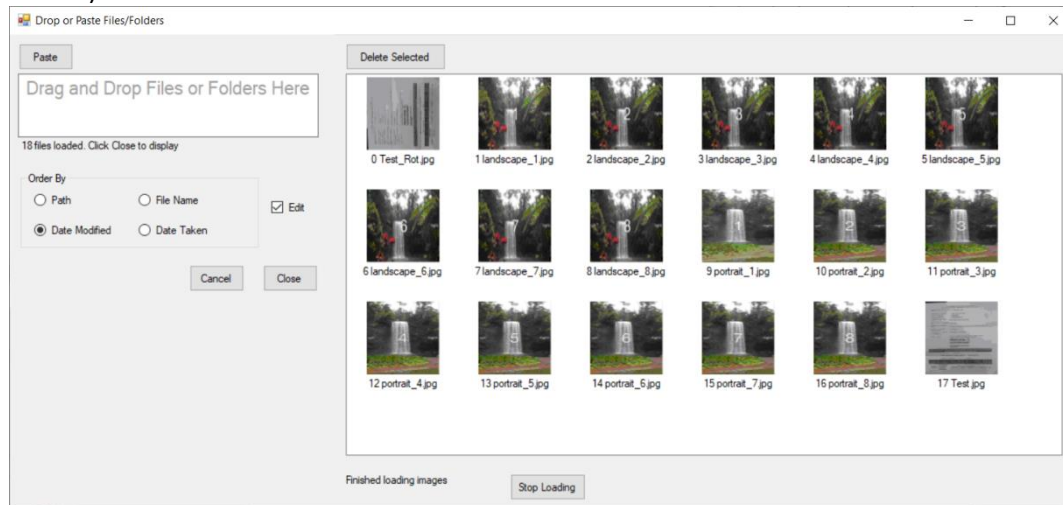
Drop or Paste Files/Folders

Paste

Drag and Drop Files or Folders Here

18 files loaded. Click Close to display

Order By

Path

File Name

Date Modified

Date Taken

Edit

Cancel

Close

Delete Selected

0 Test_Rot.jpg

1 landscape_1.jpg

2 landscape_2.jpg

3 landscape_3.jpg

4 landscape_4.jpg

5 landscape_5.jpg

6 landscape_6.jpg

7 landscape_7.jpg

8 landscape_8.jpg

9 portrait_1.jpg

10 portrait_2.jpg

11 portrait_3.jpg

12 portrait_4.jpg

13 portrait_5.jpg

14 portrait_6.jpg

15 portrait_7.jpg

16 portrait_8.jpg

17 Test.jpg

Finished loading images

Stop Loading